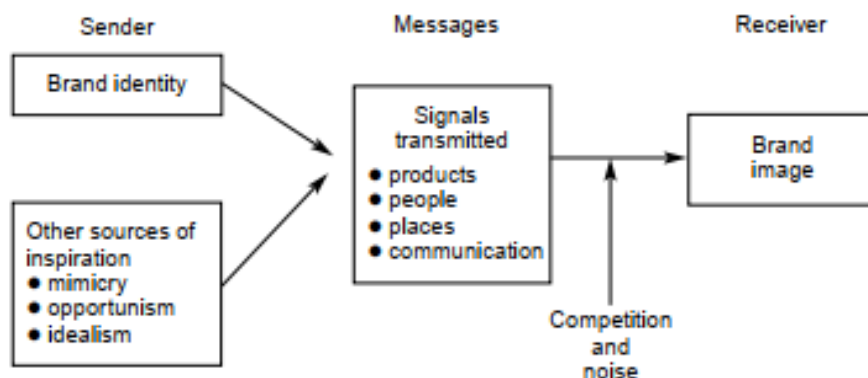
Sender

Messages

Receiver

Brand identity

Other sources of inspiration
• mimicry
• opportunism
• idealism

Signals transmitted
• products
• people
• places
• communication

Brand image

Competition and noise